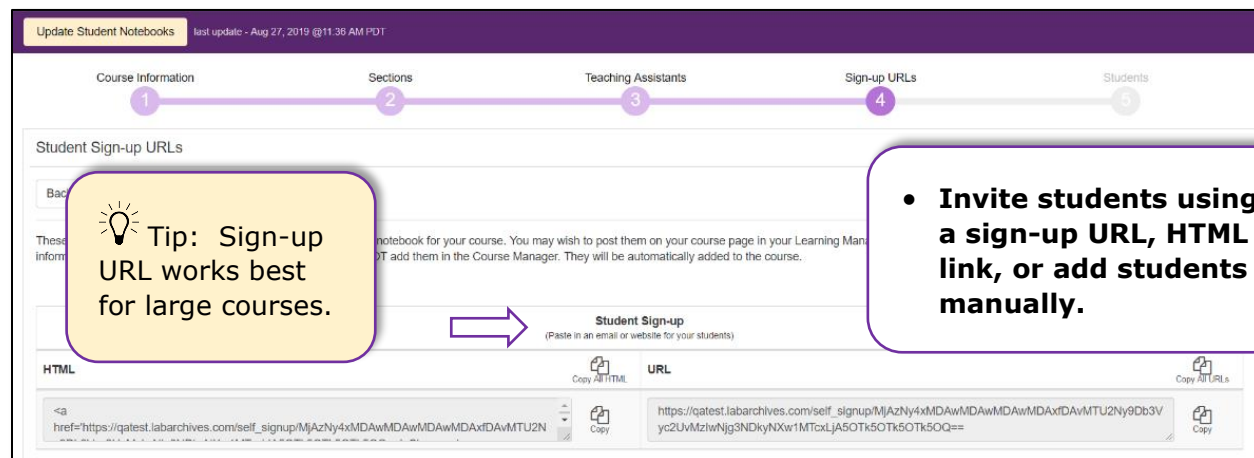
Update Student Notebooks last update - Aug 27, 2019 @11:36 AM PDT

Course Information 1
Sections 2
Teaching Assistants 3
Sign-up URLs 4
Students 5

Student Sign-up URLs

Back

These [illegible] notebook for your course. You may wish to post them on your course page in your Learning Mana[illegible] inform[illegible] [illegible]OT add them in the Course Manager. They will be automatically added to the course.

Tip: Sign-up URL works best for large courses.

• Invite students using a sign-up URL, HTML link, or add students manually.

Student Sign-up
(Paste in an email or website for your students)

HTML
Copy All HTML

URL
Copy All URLs

<a href="https://qatest.labarchives.com/self_signup/MjAzNy4xMDAwMDAwMDAwMDAxfDAvMTU2N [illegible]

Copy

https://qatest.labarchives.com/self_signup/MjAzNy4xMDAwMDAwMDAwMDAxfDAvMTU2Ny9Db3Vyc2UvMzIwNjg3NDkyNXw1MTcxLjA5OTk5OTk5OTk5OQ==

Copy